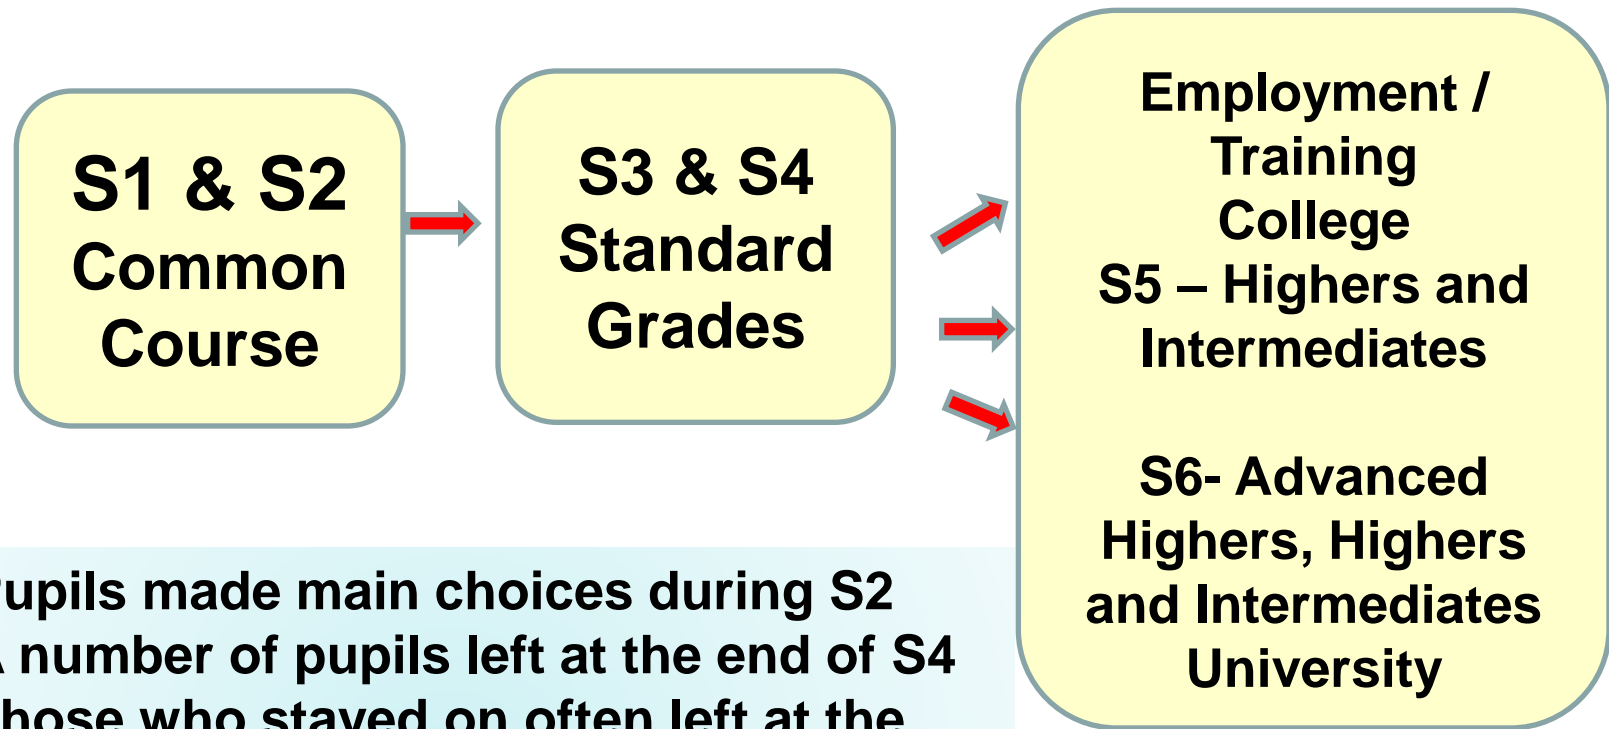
S1 & S2
Common
Course

S3 & S4
Standard
Grades

Employment /
Training
College
S5 – Highers and
Intermediates

S6- Advanced
Highers, Highers
and Intermediates
University

upils made main choices during S2
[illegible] number of pupils left at the end of S4
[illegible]hose who stayed on often left at the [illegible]